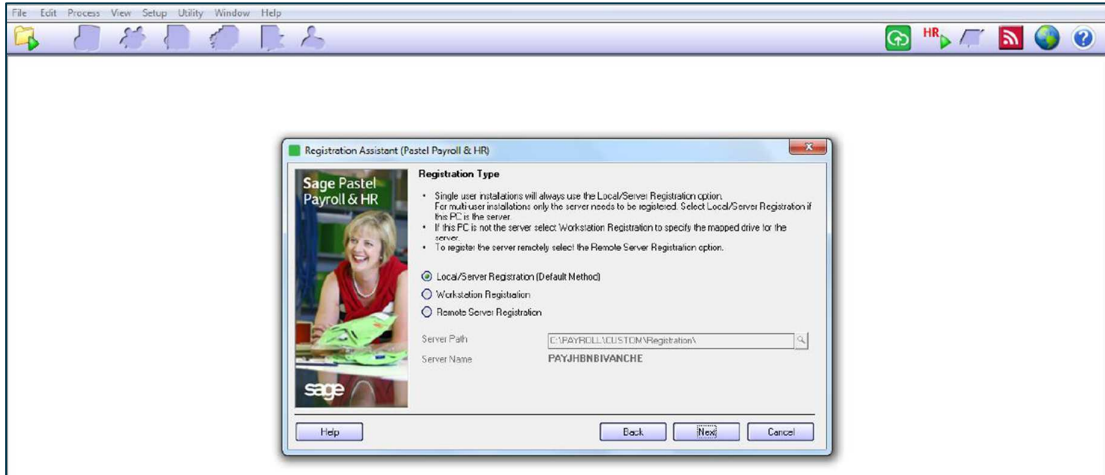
File Edit Process View Setup Utility Window Help

HR

Registration Assistant (Pastel Payroll & HR)

Sage Pastel Payroll & HR

sage

Registration Type

• Single user installations will always use the Local/Server Registration option. For multi-user installations only the server needs to be registered. Select Local/Server Registration if this PC is the server.
• If this PC is not the server select Workstation Registration to specify the mapped drive for the server.
• To register the server remotely select the Remote Server Registration option.

Local/Server Registration (Default Method)
Workstation Registration
Remote Server Registration

Server Path C:\PAYROLL\CUSTOM\Registration\
Server Name PAYJHBNBIVANCHE

Help Back Next Cancel